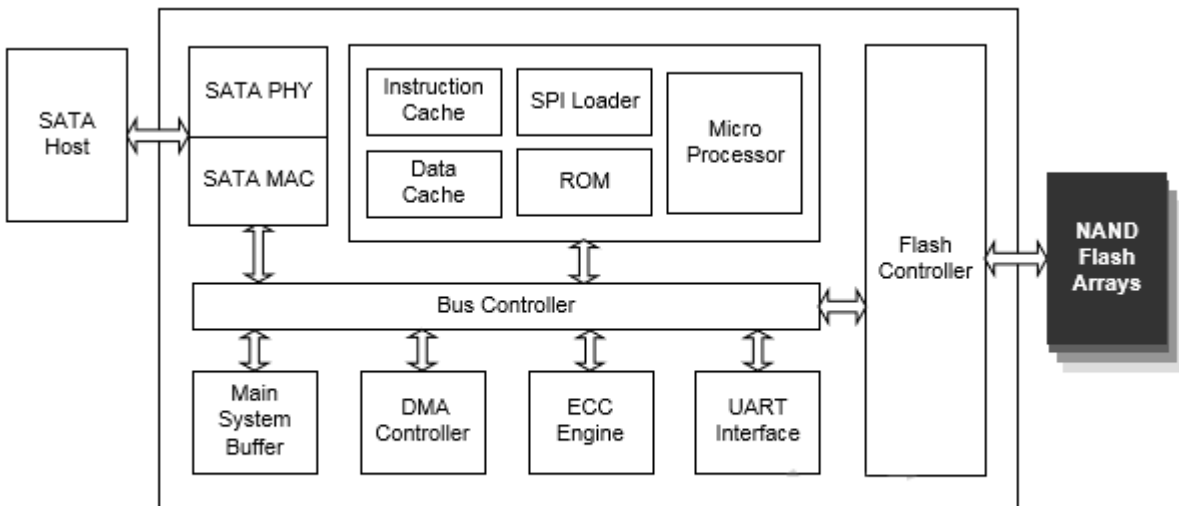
SATA Host

SATA PHY

SATA MAC

Instruction Cache

SPI Loader

Micro Processor

Data Cache

ROM

Flash Controller

NAND Flash Arrays

Bus Controller

Main System Buffer

DMA Controller

ECC Engine

UART Interface